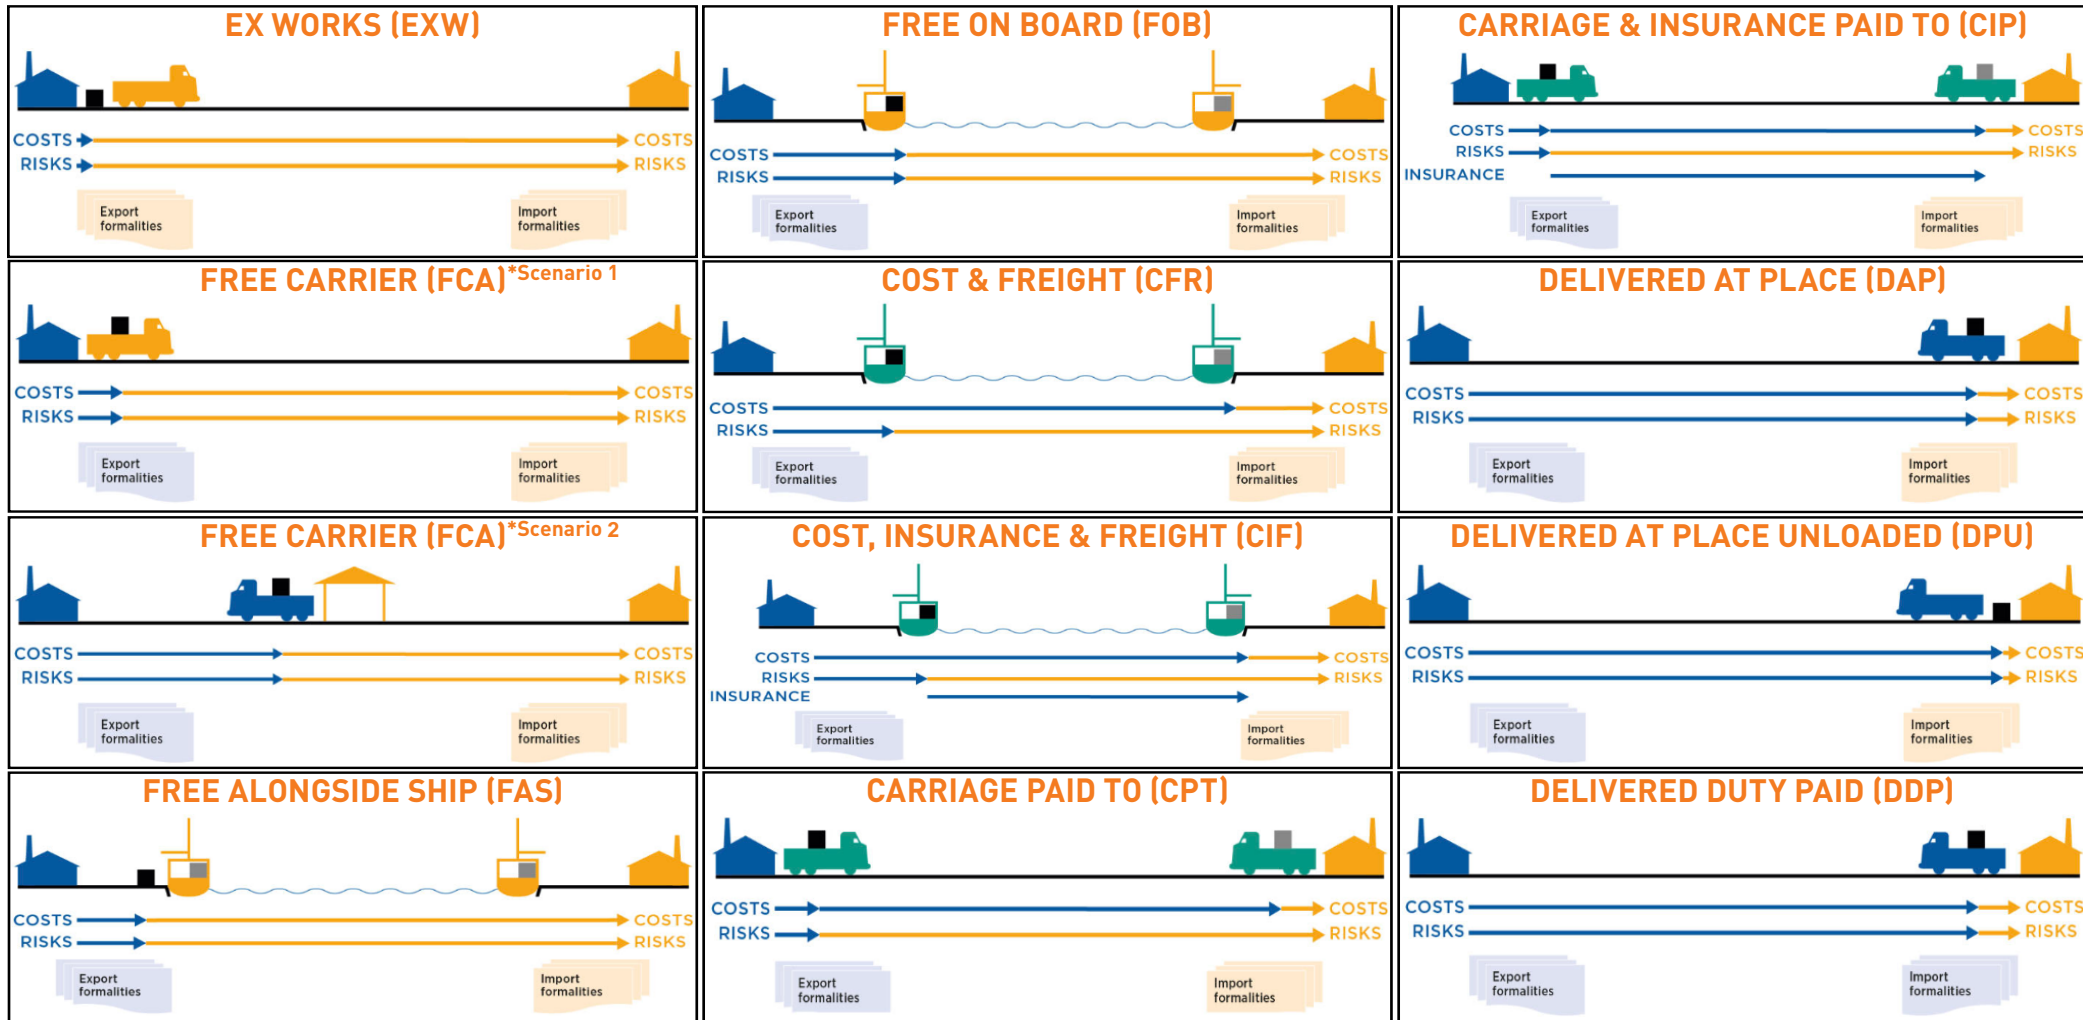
EX WORKS (EXW)

COSTS
RISKS
COSTS
RISKS
Export formalities
Import formalities

FREE ON BOARD (FOB)

COSTS
RISKS
COSTS
RISKS
Export formalities
Import formalities

CARRIAGE & INSURANCE PAID TO (CIP)

COSTS
RISKS
INSURANCE
COSTS
RISKS
Export formalities
Import formalities

FREE CARRIER (FCA)*Scenario 1

COSTS
RISKS
COSTS
RISKS
Export formalities
Import formalities

COST & FREIGHT (CFR)

COSTS
RISKS
COSTS
RISKS
Export formalities
Import formalities

DELIVERED AT PLACE (DAP)

COSTS
RISKS
COSTS
RISKS
Export formalities
Import formalities

FREE CARRIER (FCA)*Scenario 2

COSTS
RISKS
COSTS
RISKS
Export formalities
Import formalities

COST, INSURANCE & FREIGHT (CIF)

COSTS
RISKS
INSURANCE
COSTS
RISKS
Export formalities
Import formalities

DELIVERED AT PLACE UNLOADED (DPU)

COSTS
RISKS
COSTS
RISKS
Export formalities
Import formalities

FREE ALONGSIDE SHIP (FAS)

COSTS
RISKS
COSTS
RISKS
Export formalities
Import formalities

CARRIAGE PAID TO (CPT)

COSTS
RISKS
COSTS
RISKS
Export formalities
Import formalities

DELIVERED DUTY PAID (DDP)

COSTS
RISKS
COSTS
RISKS
Export formalities
Import formalities